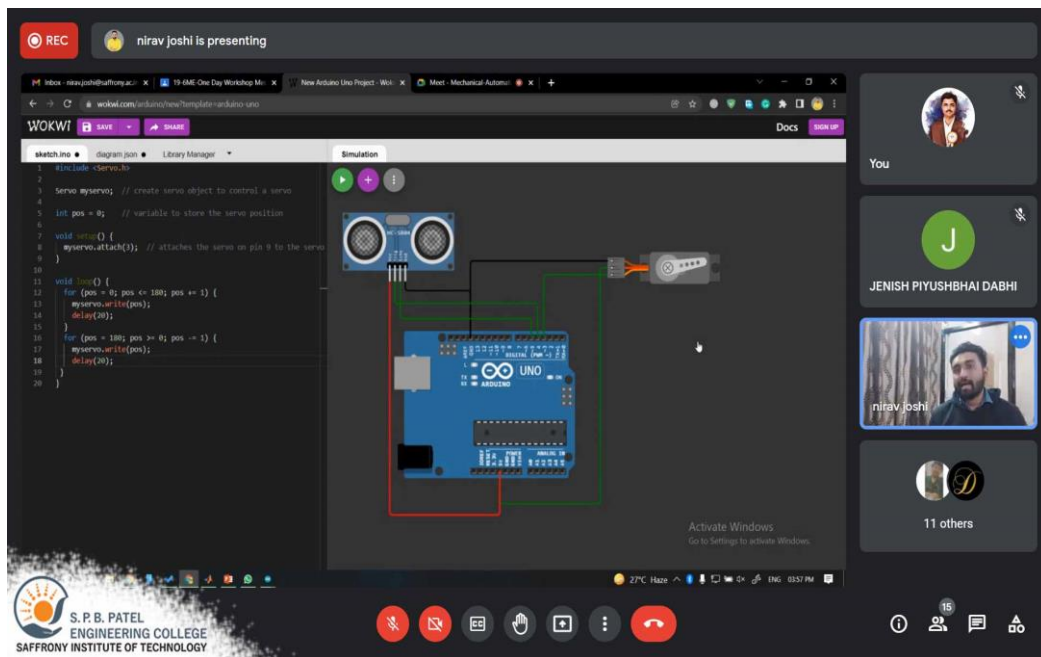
REC

nirav joshi is presenting

Inbox - nirav.joshi@saffrony.ac.in | 19-6ME-One Day Workshop Me | New Arduino Uno Project - Wok | Meet - Mechanical-Automat

wokwi.com/arduino/new?template=arduino-uno

WOKWI SAVE SHARE Docs SIGN UP

sketch.ino ● diagram.json ● Library Manager

Simulation

```
1  #include <Servo.h>
2
3  Servo myservo;  // create servo object to control a servo
4
5  int pos = 0;    // variable to store the servo position
6
7  void setup() {
8    myservo.attach(3);  // attaches the servo on pin 9 to the servo
9  }
10
11 void loop() {
12   for (pos = 0; pos <= 180; pos += 1) {
13     myservo.write(pos);
14     delay(20);
15   }
16   for (pos = 180; pos >= 0; pos -= 1) {
17     myservo.write(pos);
18     delay(20);
19   }
20 }
```

HC-SR04

DIGITAL (PWM ~) UNO ARDUINO POWER ANALOG IN

Activate Windows
Go to Settings to activate Windows.

27°C Haze ENG 03:57 PM

You

J

JENISH PIYUSHBHAI DABHI

nirav joshi

11 others

15

S. P. B. PATEL ENGINEERING COLLEGE
SAFFRONY INSTITUTE OF TECHNOLOGY